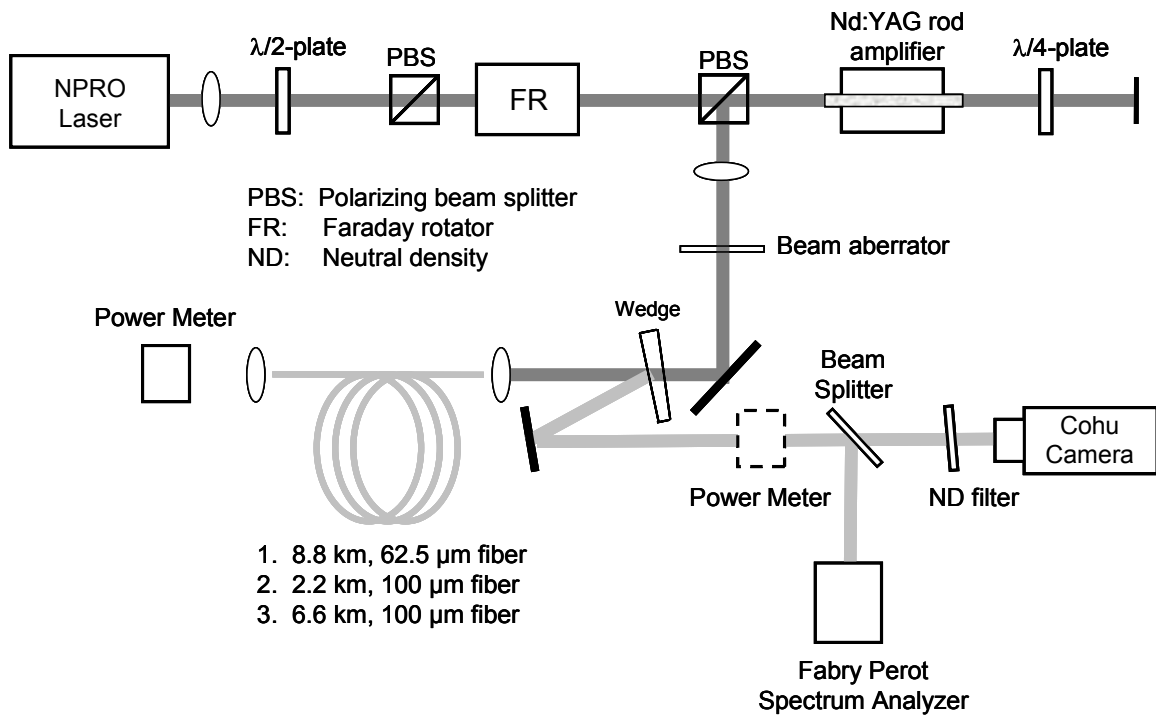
NPRO Laser

$\lambda/2$-plate

PBS

FR

PBS

Nd:YAG rod amplifier

$\lambda/4$-plate

PBS: Polarizing beam splitter
FR: Faraday rotator
ND: Neutral density

Beam aberrator

Power Meter

Wedge

Beam Splitter

Cohu Camera

Power Meter

ND filter

1. 8.8 km, 62.5 μm fiber
2. 2.2 km, 100 μm fiber
3. 6.6 km, 100 μm fiber

Fabry Perot Spectrum Analyzer